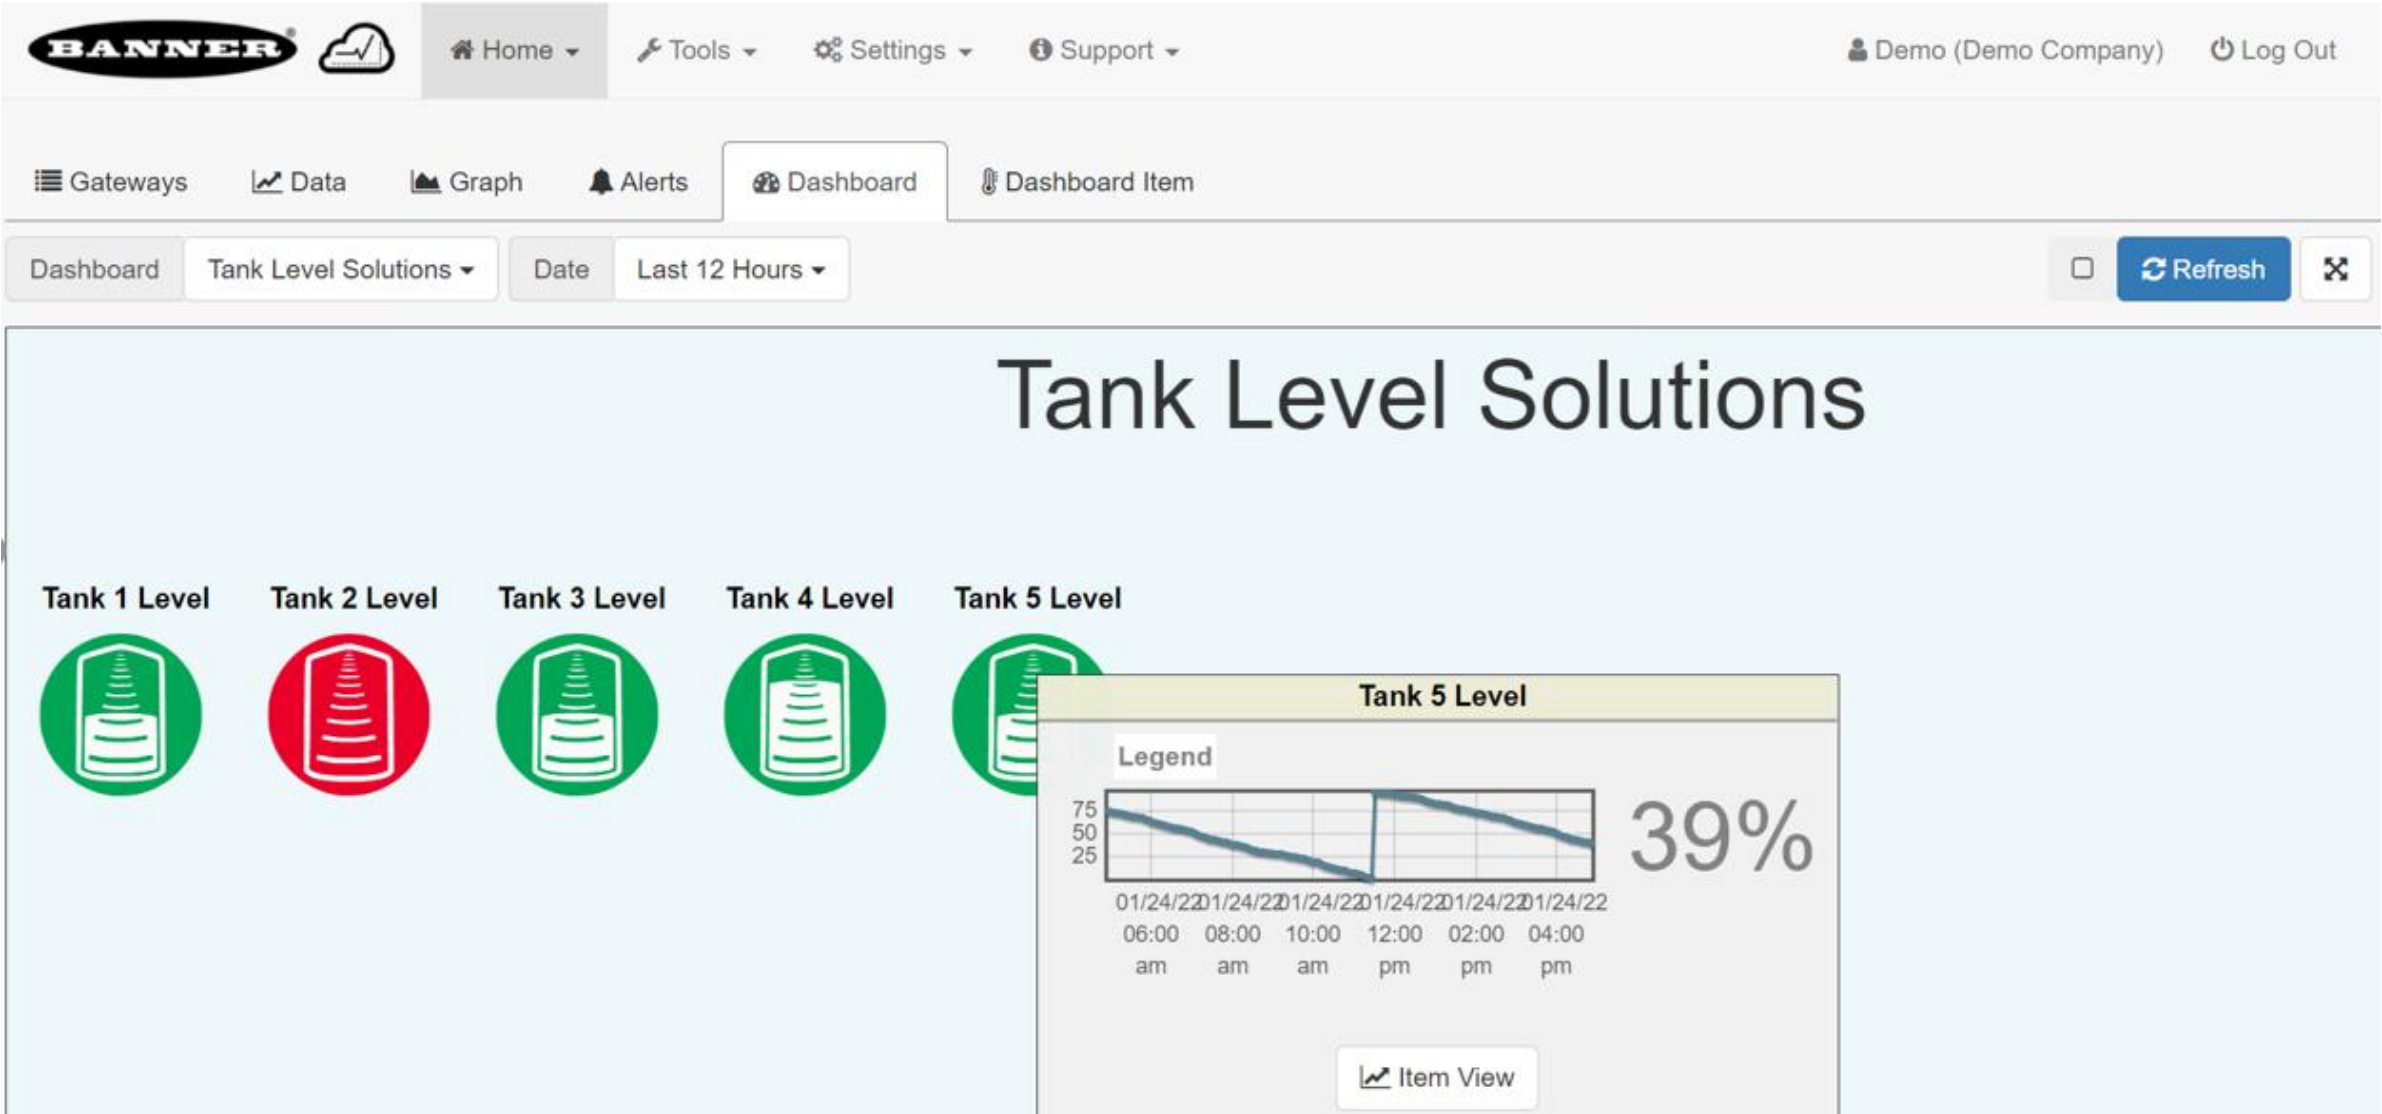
BANNER

Home Tools Settings Support

Demo (Demo Company) Log Out

Gateways Data Graph Alerts Dashboard Dashboard Item

Dashboard Tank Level Solutions Date Last 12 Hours

Refresh

Tank Level Solutions

Tank 1 Level Tank 2 Level Tank 3 Level Tank 4 Level Tank 5 Level

Tank 5 Level

Legend

75
50
25

01/24/22 06:00 am
01/24/22 08:00 am
01/24/22 10:00 am
01/24/22 12:00 pm
01/24/22 02:00 pm
01/24/22 04:00 pm

39%

Item View